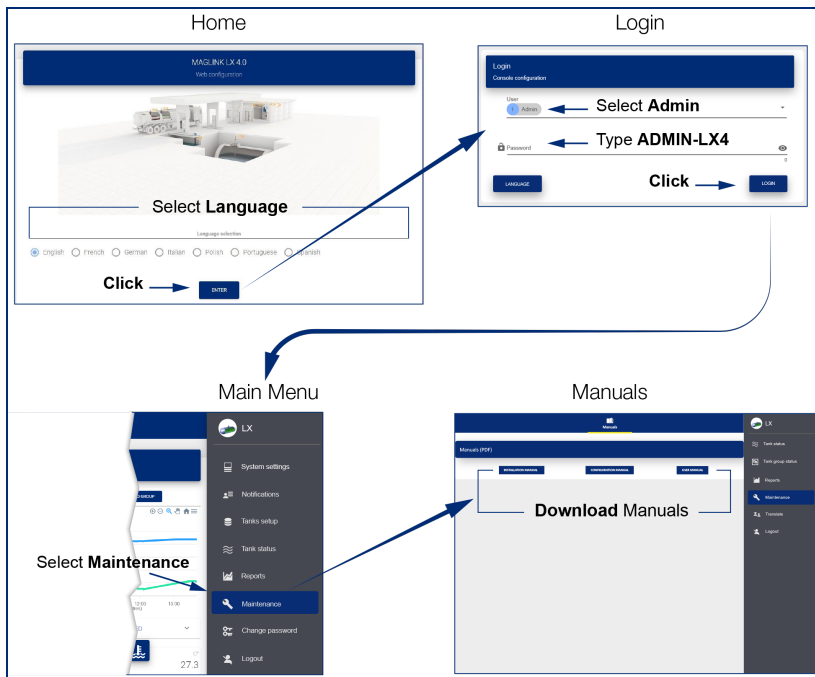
Home

MAGLINK LX 4.0
Web configuration

Select **Language**

Language selection

English French German Italian Polish Portuguese Spanish

Click

ENTER

Login

Login
Console configuration

User
Admin

Select **Admin**

Password

Type **ADMIN-LX4**

0

LANGUAGE

Click

LOGIN

Main Menu

LX

GROUP

System settings

Notifications

Tanks setup

Tank status

Reports

Select **Maintenance**

Maintenance

Change password

Logout

12:00
11:30

27.3

Manuals

Manuals

Manuals (PDF)

INSTALLATION MANUAL

CONFIGURATION MANUAL

USER MANUAL

**Download** Manuals

LX

Tank status

Tank group status

Reports

Maintenance

Translate

Logout